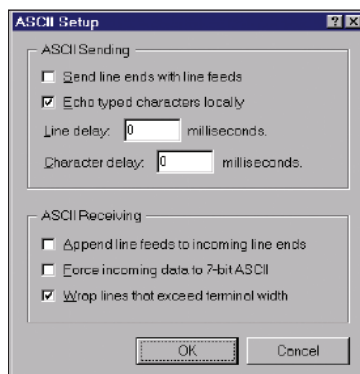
ASCII Setup ? X

ASCII Sending

☐ Send line ends with line feeds

☑ Echo typed characters locally

Line delay: 0 milliseconds.

Character delay: 0 milliseconds.

ASCII Receiving

☐ Append line feeds to incoming line ends

☐ Force incoming data to 7-bit ASCII

☑ Wrap lines that exceed terminal width

OK Cancel